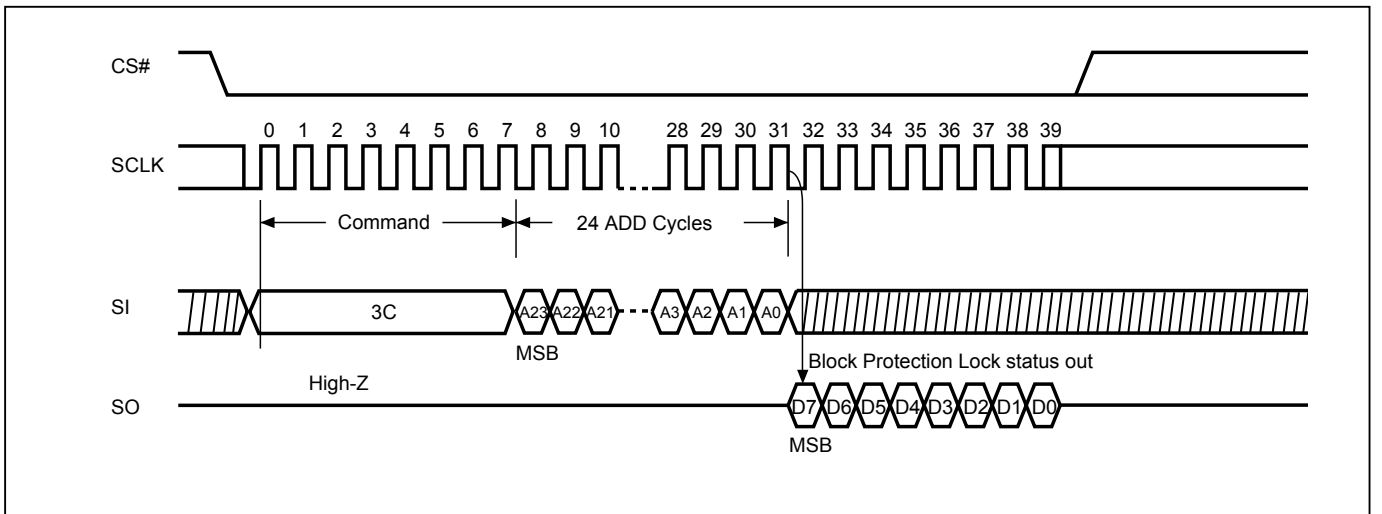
CS#

0 1 2 3 4 5 6 7 8 9 10 28 29 30 31 32 33 34 35 36 37 38 39

SCLK

Command

24 ADD Cycles

SI

3C

A23 A22 A21 A3 A2 A1 A0

MSB

Block Protection Lock status out

High-Z

SO

D7 D6 D5 D4 D3 D2 D1 D0

MSB